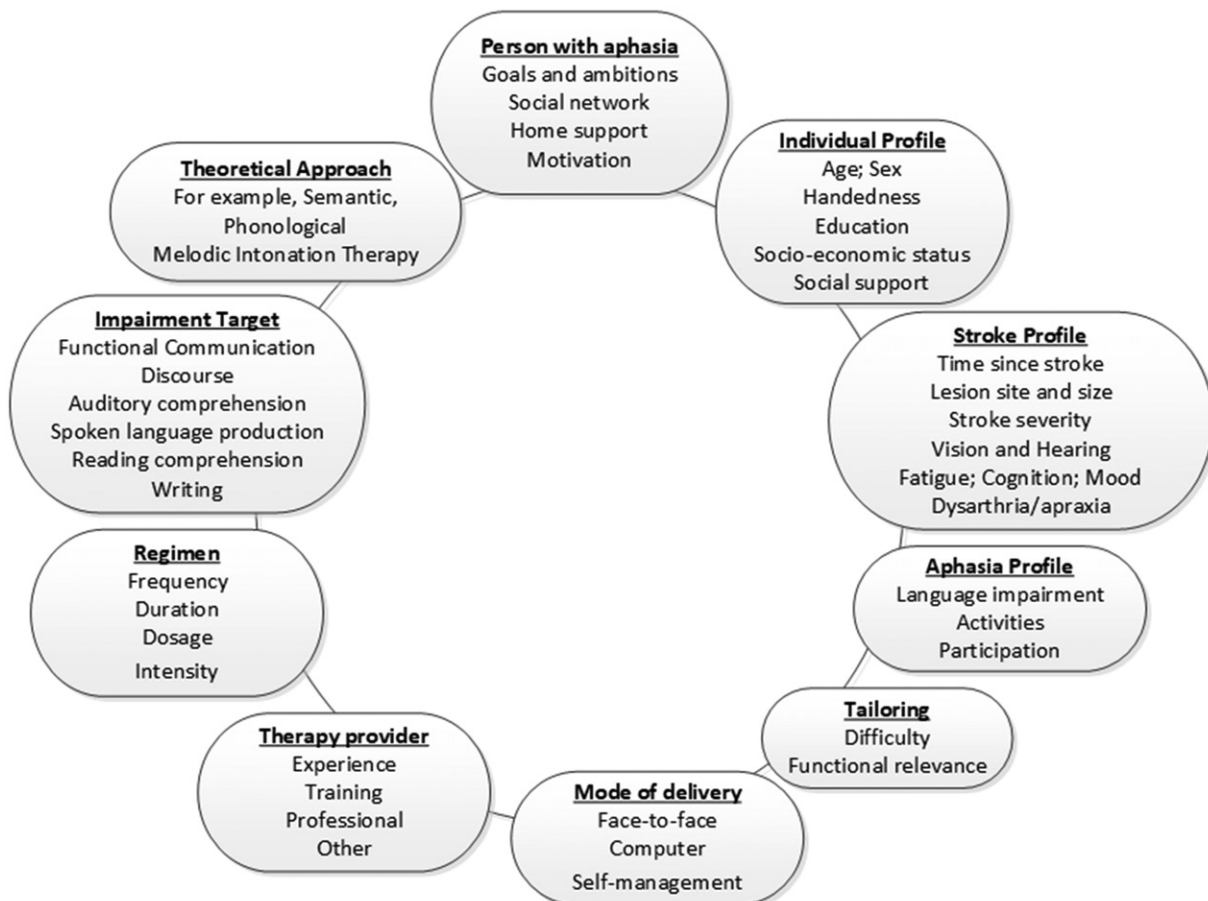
Person with aphasia
Goals and ambitions
Social network
Home support
Motivation

Individual Profile
Age; Sex
Handedness
Education
Socio-economic status
Social support

Stroke Profile
Time since stroke
Lesion site and size
Stroke severity
Vision and Hearing
Fatigue; Cognition; Mood
Dysarthria/apraxia

Aphasia Profile
Language impairment
Activities
Participation

Tailoring
Difficulty
Functional relevance

Mode of delivery
Face-to-face
Computer
Self-management

Therapy provider
Experience
Training
Professional
Other

Regimen
Frequency
Duration
Dosage
Intensity

Impairment Target
Functional Communication
Discourse
Auditory comprehension
Spoken language production
Reading comprehension
Writing

Theoretical Approach
For example, Semantic, Phonological
Melodic Intonation Therapy